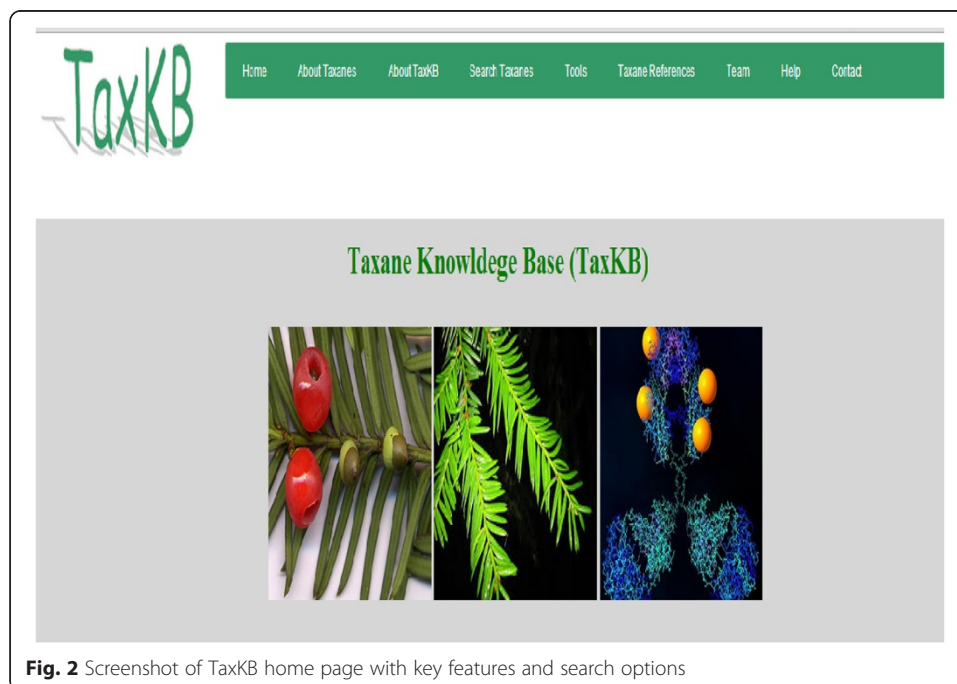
TaxKB

Home About Taxanes About TaxKB Search Taxanes Tools Taxane References Team Help Contact

Taxane Knowldege Base (TaxKB)

**Fig. 2** Screenshot of TaxKB home page with key features and search options